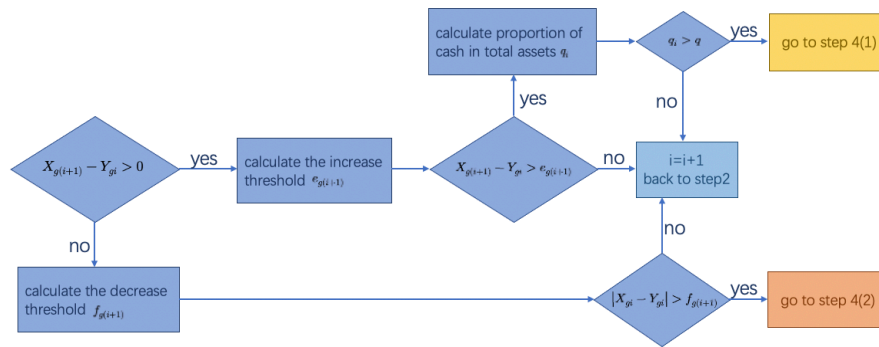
calculate proportion of cash in total assets $q_i$

$q_i > q$

yes

go to step 4(1)

yes

no

$X_{g(i+1)} - Y_{gi} > 0$

yes

calculate the increase threshold $e_{g(i+1)}$

$X_{g(i+1)} - Y_{gi} > e_{g(i+1)}$

no

i=i+1
back to step2

no

no

calculate the decrease threshold $f_{g(i+1)}$

$|X_{gi} - Y_{gi}| > f_{g(i+1)}$

yes

go to step 4(2)